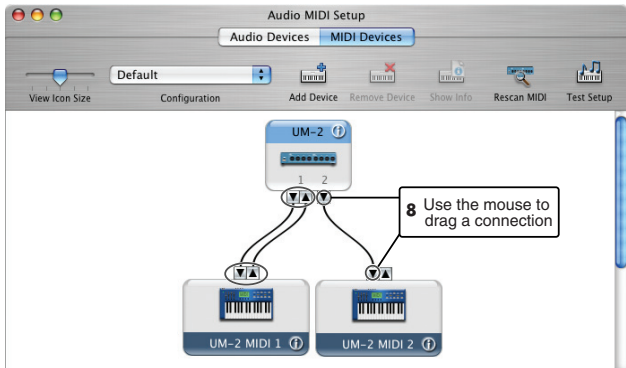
Audio MIDI Setup

Audio Devices MIDI Devices

View Icon Size

Default

Configuration

Add Device

Remove Device

Show Info

Rescan MIDI

Test Setup

UM-2

1 2

8 Use the mouse to drag a connection

UM-2 MIDI 1

UM-2 MIDI 2